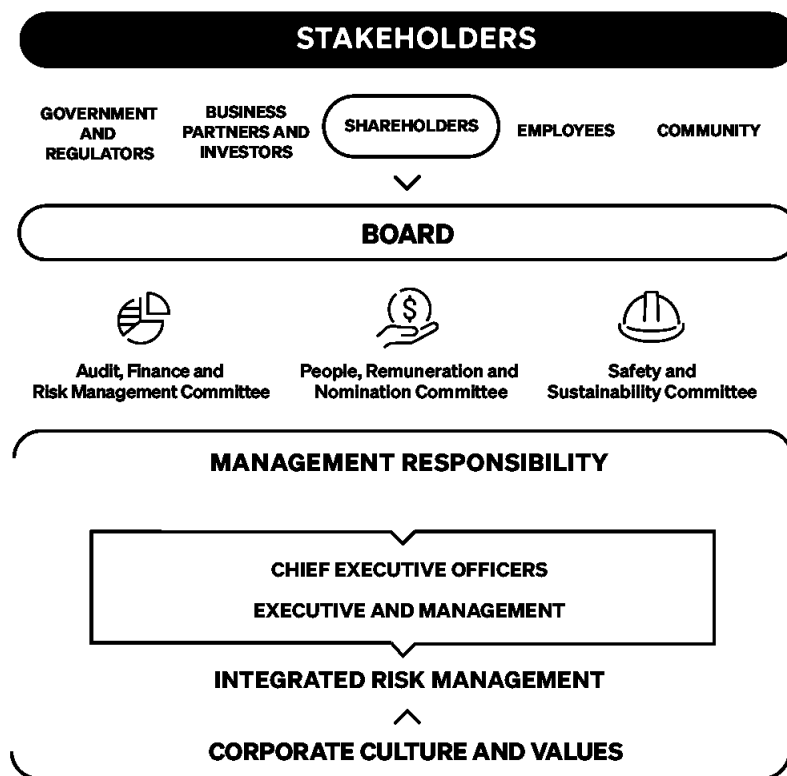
STAKEHOLDERS

GOVERNMENT AND REGULATORS

BUSINESS PARTNERS AND INVESTORS

SHAREHOLDERS

EMPLOYEES

COMMUNITY

BOARD

$

Audit, Finance and Risk Management Committee

People, Remuneration and Nomination Committee

Safety and Sustainability Committee

MANAGEMENT RESPONSIBILITY

CHIEF EXECUTIVE OFFICERS

EXECUTIVE AND MANAGEMENT

INTEGRATED RISK MANAGEMENT

CORPORATE CULTURE AND VALUES